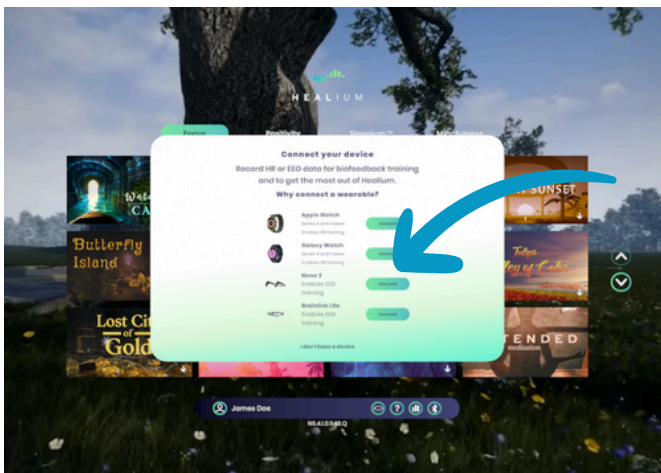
HEALIUM

Focus

Connect your device

Record HR or EEG data for biofeedback training and to get the most out of Healium.

Why connect a wearable?

Apple Watch
Series 4 and newer
Enables HR training

Galaxy Watch
Series 4 and newer
Enables HR training

Muse 2
Enables EEG training

Brainlink Lite
Enables EEG training

Connect

Connect

Connect

Connect

I don't have a device

Butterfly Island

Lost City of Gold

SUNSET

TENDED

James Doe

N64J5548Q